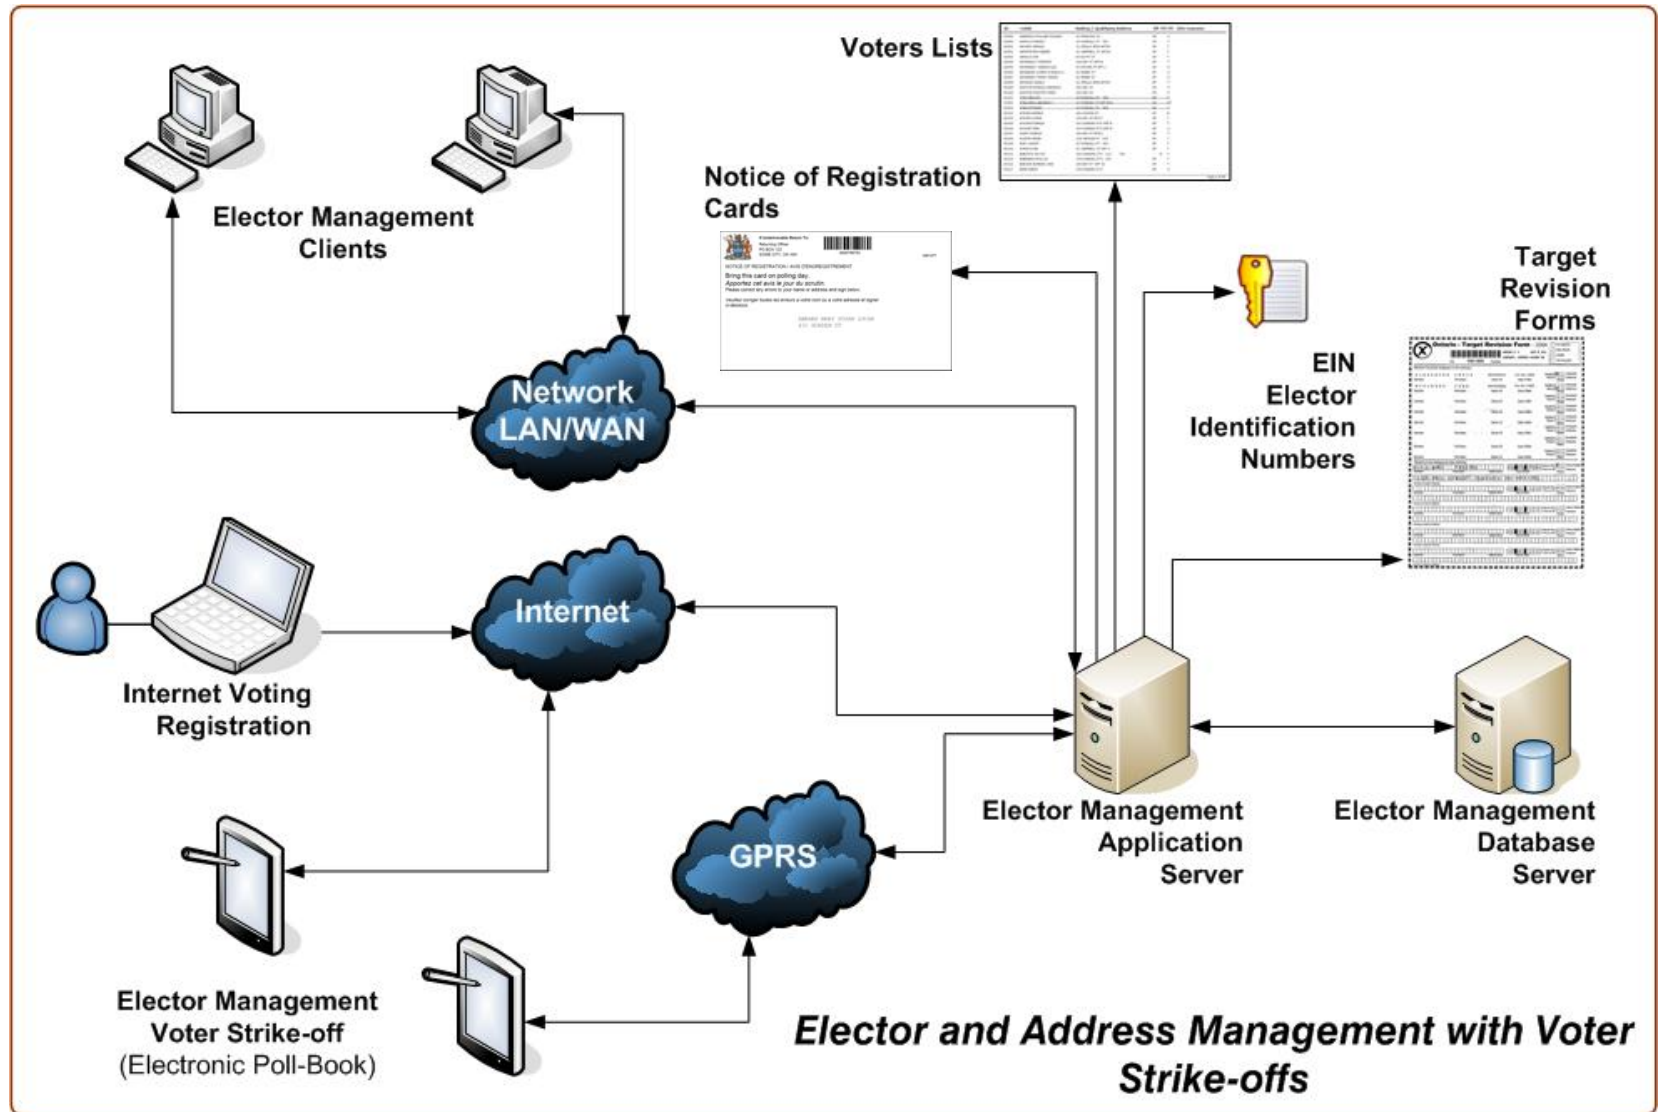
Voters Lists

Elector Management Clients

Notice of Registration Cards

NOTICE OF REGISTRATION / AVIS D'ENREGISTREMENT

Bring this card on polling day.

Apportez cet avis le jour du scrutin.

Target Revision Forms

EIN Elector Identification Numbers

Network LAN/WAN

Internet

Internet Voting Registration

GPRS

Elector Management Application Server

Elector Management Database Server

Elector Management Voter Strike-off (Electronic Poll-Book)

Elector and Address Management with Voter Strike-offs